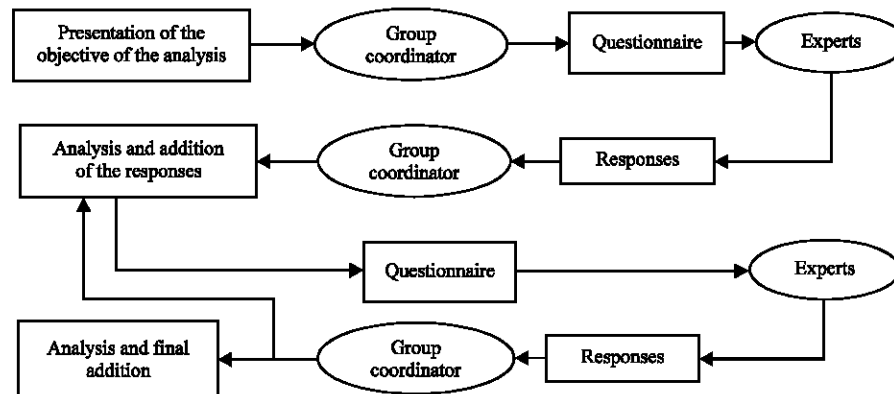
Presentation of the objective of the analysis

Group coordinator

Questionnaire

Experts

Analysis and addition of the responses

Group coordinator

Responses

Questionnaire

Experts

Analysis and final addition

Group coordinator

Responses